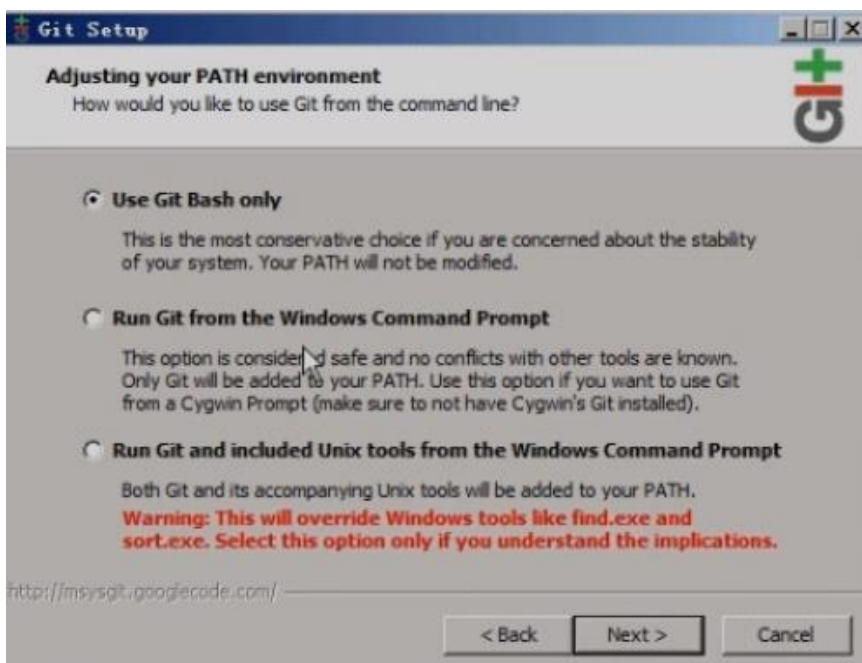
Git Setup

Adjusting your PATH environment
How would you like to use Git from the command line?

Use Git Bash only

This is the most conservative choice if you are concerned about the stability of your system. Your PATH will not be modified.

Run Git from the Windows Command Prompt

This option is consider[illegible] safe and no conflicts with other tools are known. Only Git will be added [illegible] your PATH. Use this option if you want to use Git from a Cygwin Prompt (make sure to not have Cygwin's Git installed).

Run Git and included Unix tools from the Windows Command Prompt

Both Git and its accompanying Unix tools will be added to your PATH.
Warning: This will override Windows tools like find.exe and sort.exe. Select this option only if you understand the implications.

http://msysgit.googlecode.com/

< Back Next > Cancel